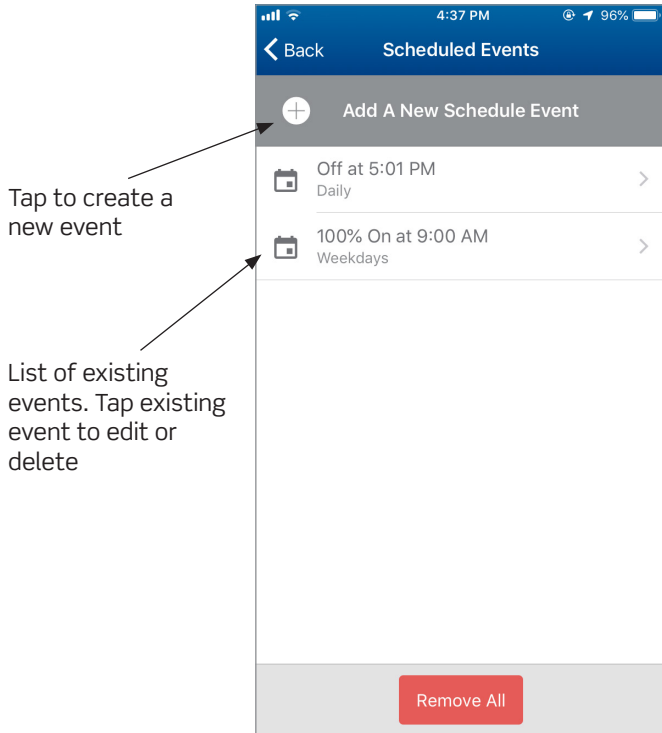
4:37 PM
96%

Back
Scheduled Events

Add A New Schedule Event

Tap to create a new event

Off at 5:01 PM
Daily

100% On at 9:00 AM
Weekdays

List of existing events. Tap existing event to edit or delete

Remove All